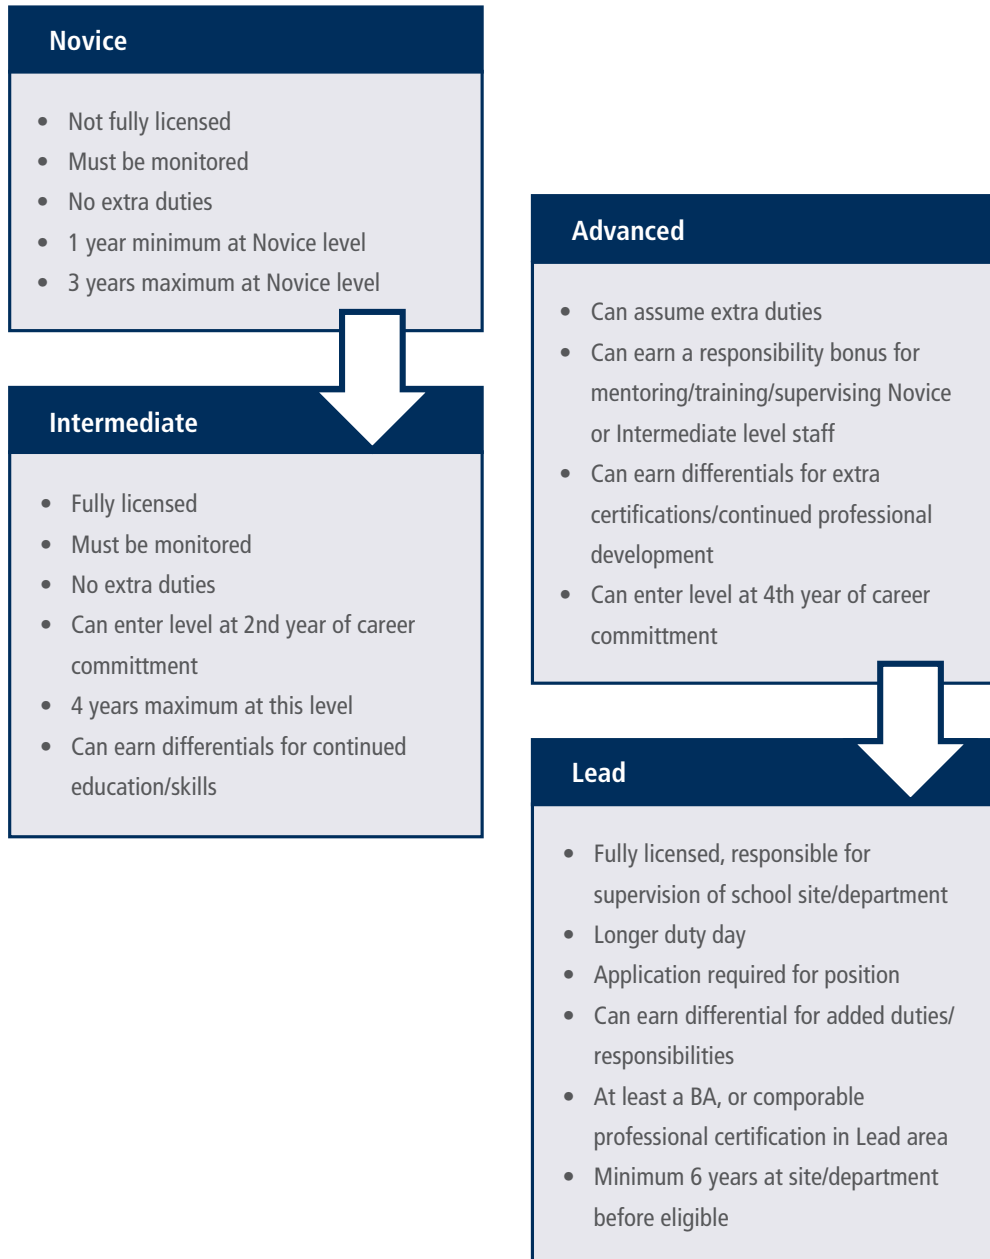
Novice

- Not fully licensed
- Must be monitored
- No extra duties
- 1 year minimum at Novice level
- 3 years maximum at Novice level

Intermediate

- Fully licensed
- Must be monitored
- No extra duties
- Can enter level at 2nd year of career committment
- 4 years maximum at this level
- Can earn differentials for continued education/skills

Advanced

- Can assume extra duties
- Can earn a responsibility bonus for mentoring/training/supervising Novice or Intermediate level staff
- Can earn differentials for extra certifications/continued professional development
- Can enter level at 4th year of career committment

Lead

- Fully licensed, responsible for supervision of school site/department
- Longer duty day
- Application required for position
- Can earn differential for added duties/ responsibilities
- At least a BA, or comporable professional certification in Lead area
- Minimum 6 years at site/department before eligible